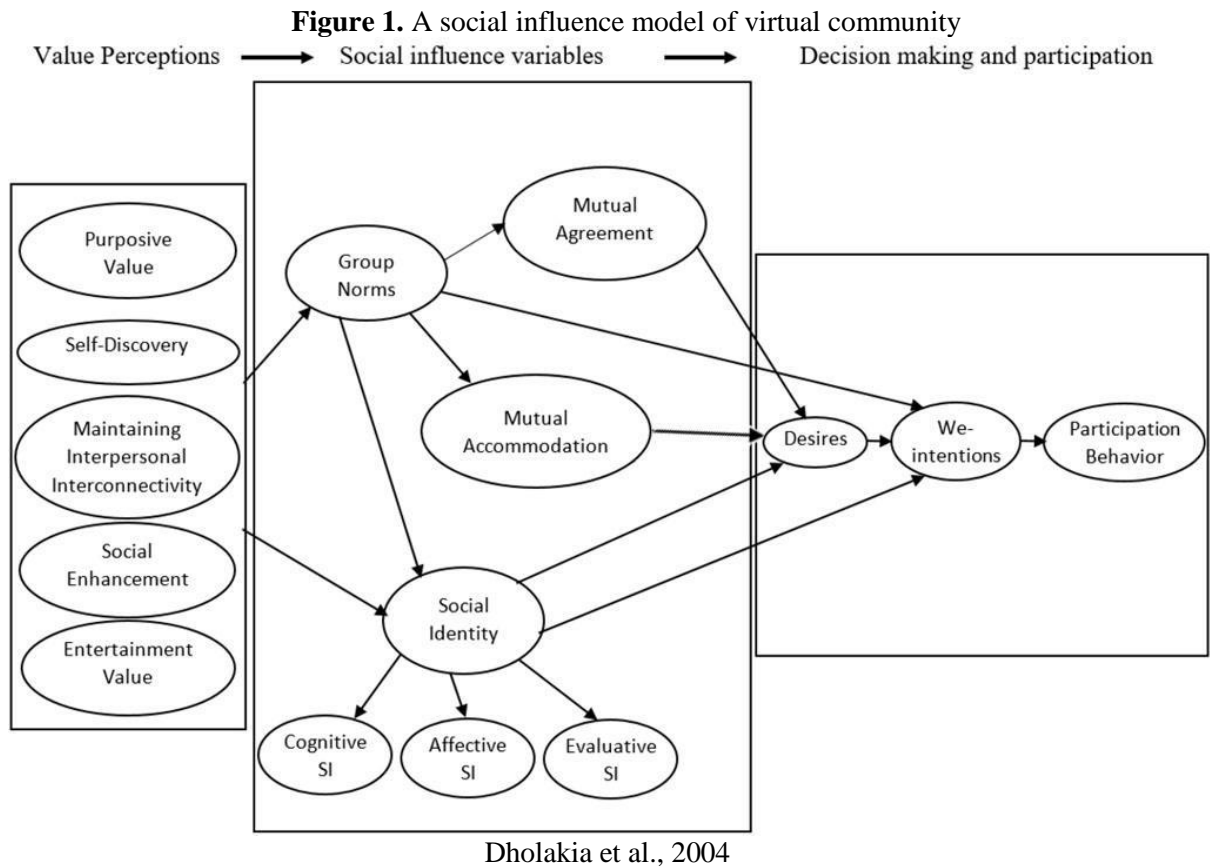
**Figure 1.** A social influence model of virtual community

Value Perceptions → Social influence variables → Decision making and participation

Purposive Value

Self-Discovery

Maintaining Interpersonal Interconnectivity

Social Enhancement

Entertainment Value

Group Norms

Mutual Agreement

Mutual Accommodation

Social Identity

Cognitive SI

Affective SI

Evaluative SI

Desires

We-intentions

Participation Behavior

Dholakia et al., 2004